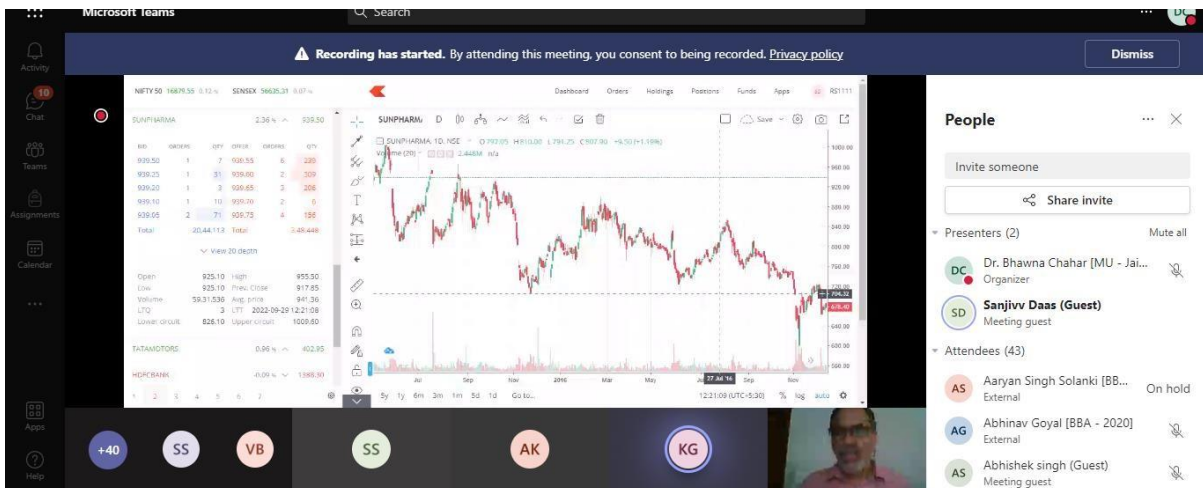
Microsoft Teams

Search

DC

Activity

10
Chat

Teams

Assignments

Calendar

...

Apps

Help

Recording has started. By attending this meeting, you consent to being recorded. Privacy policy

Dismiss

NIFTY 50 16679.55 0.12% SENSEX 56635.31 0.07%

Dashboard Orders Holdings Positions Funds Apps RS1111

SUNPHARMA 2.36% 939.50

| BID | ORDERS | QTY | OFFER | ORDERS | QTY |
|---|---|---|---|---|---|
| 939.50 | 1 | 7 | 939.55 | 6 | 280 |
| 939.35 | 1 | 31 | 939.60 | 2 | 309 |
| 939.20 | 1 | 3 | 939.65 | 3 | 206 |
| 939.10 | 1 | 10 | 939.70 | 2 | 6 |
| 939.05 | 2 | 71 | 939.75 | 4 | 156 |
| Total | | 20,44,113 | Total | | 3,48,446 |

View 20 depth

Open 925.10 High 955.50
Low 925.10 Prev. Close 917.85
Volume 59,31,536 Avg. price 941.36
LTQ 3 LTT 2022-09-29 12:21:08
Lower circuit 826.10 Upper circuit 1009.60

TATAMOTORS 0.96% 402.95

HDFCBANK -0.09% 1388.90

1 2 3 4 5 6 7

SUNPHARMA D

Save

SUNPHARMA, 1D, NSE O793.05 H810.00 L791.25 C807.00 +9.50 (+1.19%)
Volume (20) 2.448M n/a

1000.00
960.00
920.00
880.00
840.00
800.00
760.00
720.00
680.00
640.00
600.00
560.00

Jul Sep Nov 2016 Mar May 27 Jul '16 Sep Nov

5y 1y 6m 3m 1m 5d 1d Go to...

12:21:09 (UTC+5:30) % log auto

People

Invite someone

Share invite

Presenters (2) Mute all

DC Dr. Bhawna Chahar [MU - Jai...
Organizer

SD Sanjivv Daas (Guest)
Meeting guest

Attendees (43)

AS Aaryan Singh Solanki [BB... On hold
External

AG Abhinav Goyal [BBA - 2020]
External

AS Abhishek singh (Guest)
Meeting guest

+40 SS VB SS AK KG